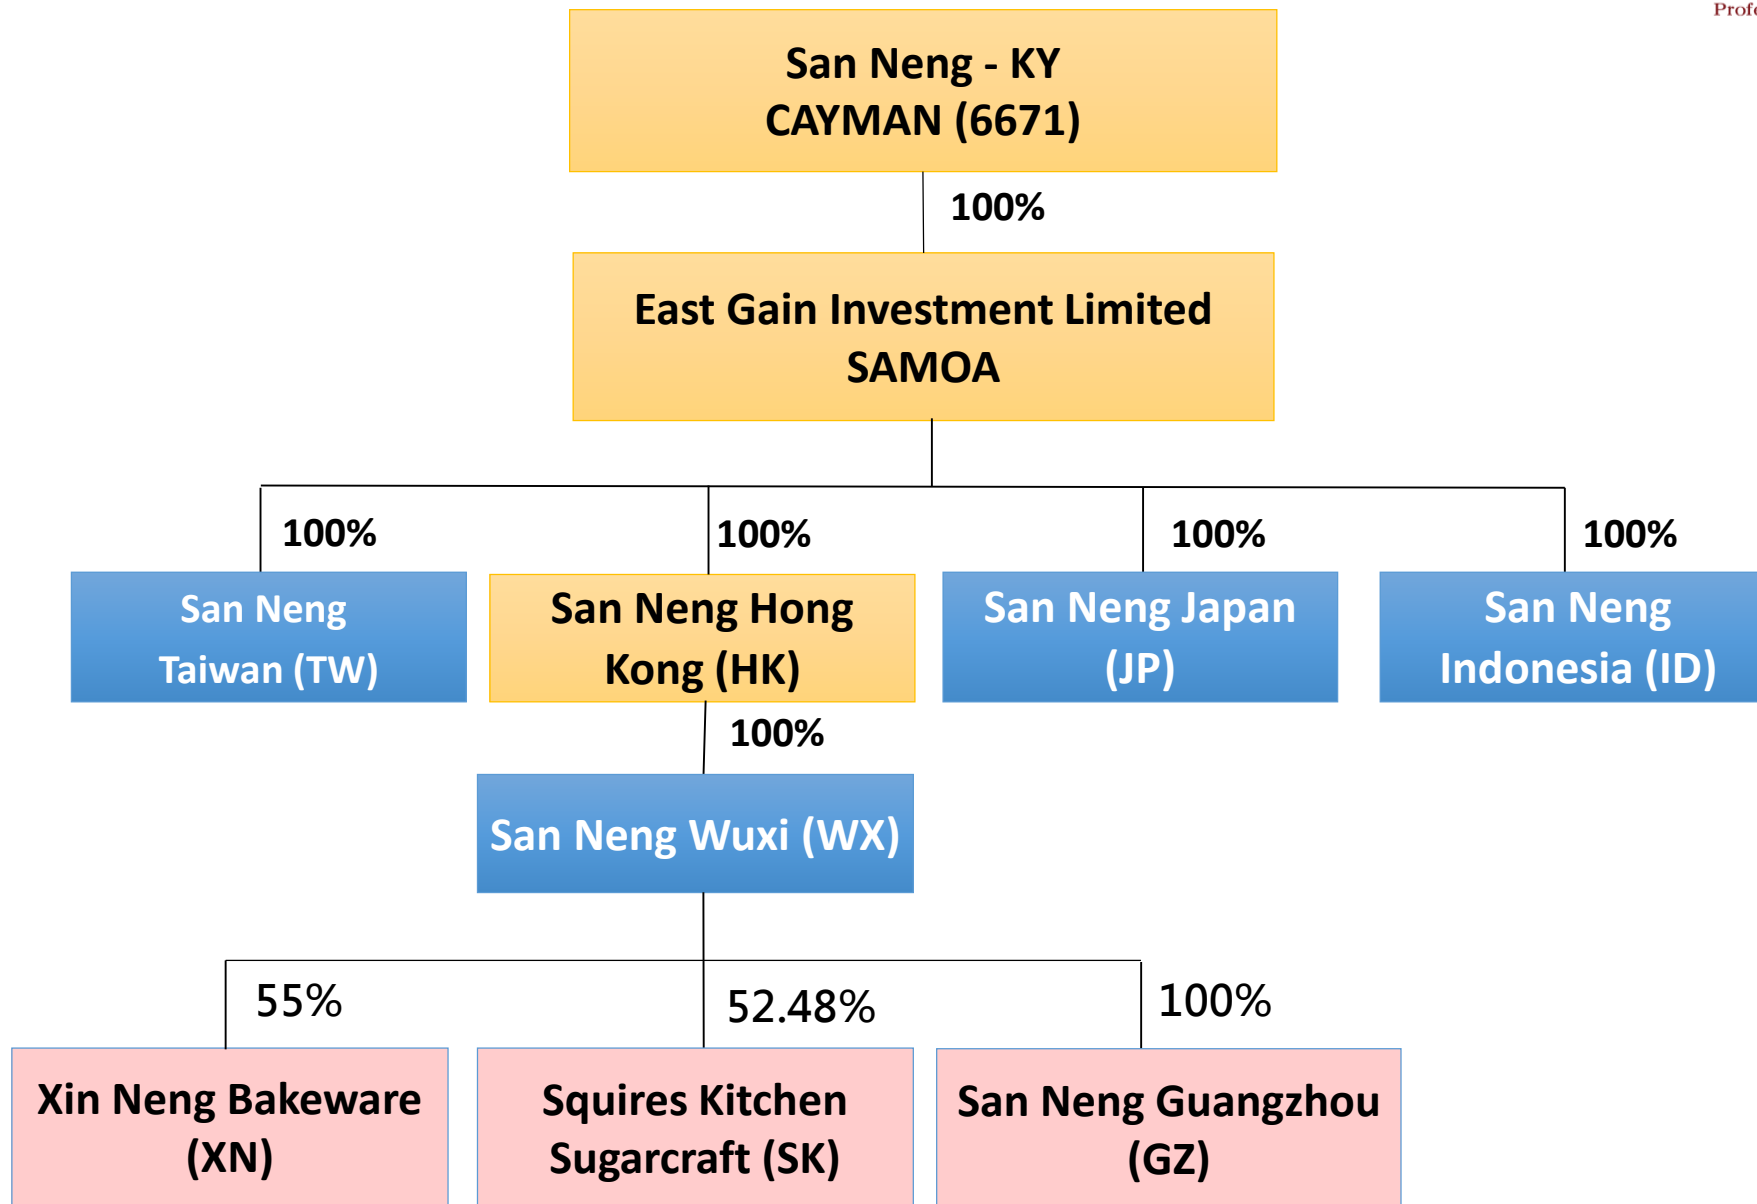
Profe

San Neng - KY
CAYMAN (6671)

100%

East Gain Investment Limited
SAMOA

100%

100%

100%

100%

San Neng Taiwan (TW)

San Neng Hong Kong (HK)

San Neng Japan (JP)

San Neng Indonesia (ID)

100%

San Neng Wuxi (WX)

55%

52.48%

100%

Xin Neng Bakeware (XN)

Squires Kitchen Sugarcraft (SK)

San Neng Guangzhou (GZ)